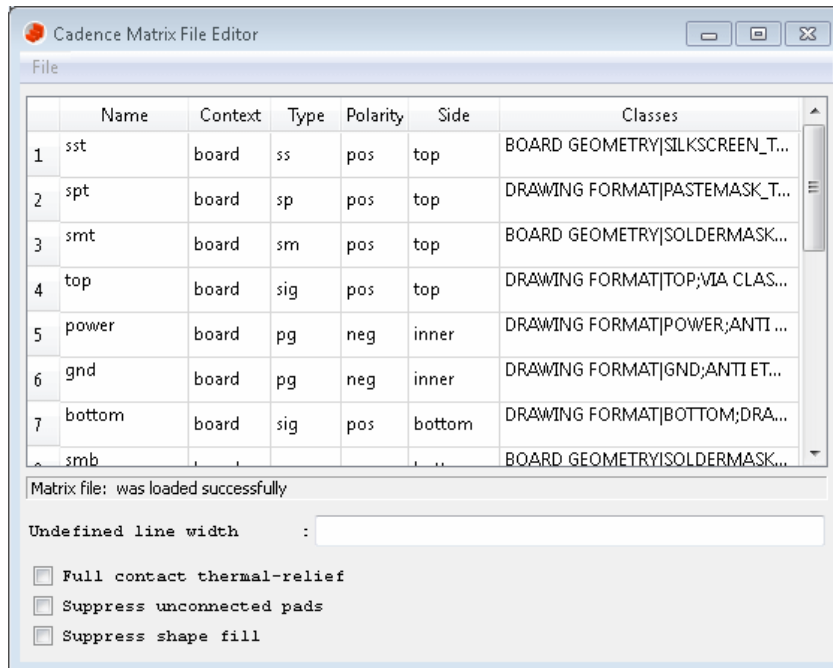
Cadence Matrix File Editor

File

| | Name | Context | Type | Polarity | Side | Classes |
|---|---|---|---|---|---|---|
| 1 | sst | board | ss | pos | top | BOARD GEOMETRY\|SILKSCREEN_T... |
| 2 | spt | board | sp | pos | top | DRAWING FORMAT\|PASTEMASK_T... |
| 3 | smt | board | sm | pos | top | BOARD GEOMETRY\|SOLDERMASK... |
| 4 | top | board | sig | pos | top | DRAWING FORMAT\|TOP;VIA CLAS... |
| 5 | power | board | pg | neg | inner | DRAWING FORMAT\|POWER;ANTI ... |
| 6 | gnd | board | pg | neg | inner | DRAWING FORMAT\|GND;ANTI ET... |
| 7 | bottom | board | sig | pos | bottom | DRAWING FORMAT\|BOTTOM;DRA... |
| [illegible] | smb | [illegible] | | | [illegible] | BOARD GEOMETRY\|SOLDERMASK... |

Matrix file: was loaded successfully

Undefined line width :

Full contact thermal-relief

Suppress unconnected pads

Suppress shape fill